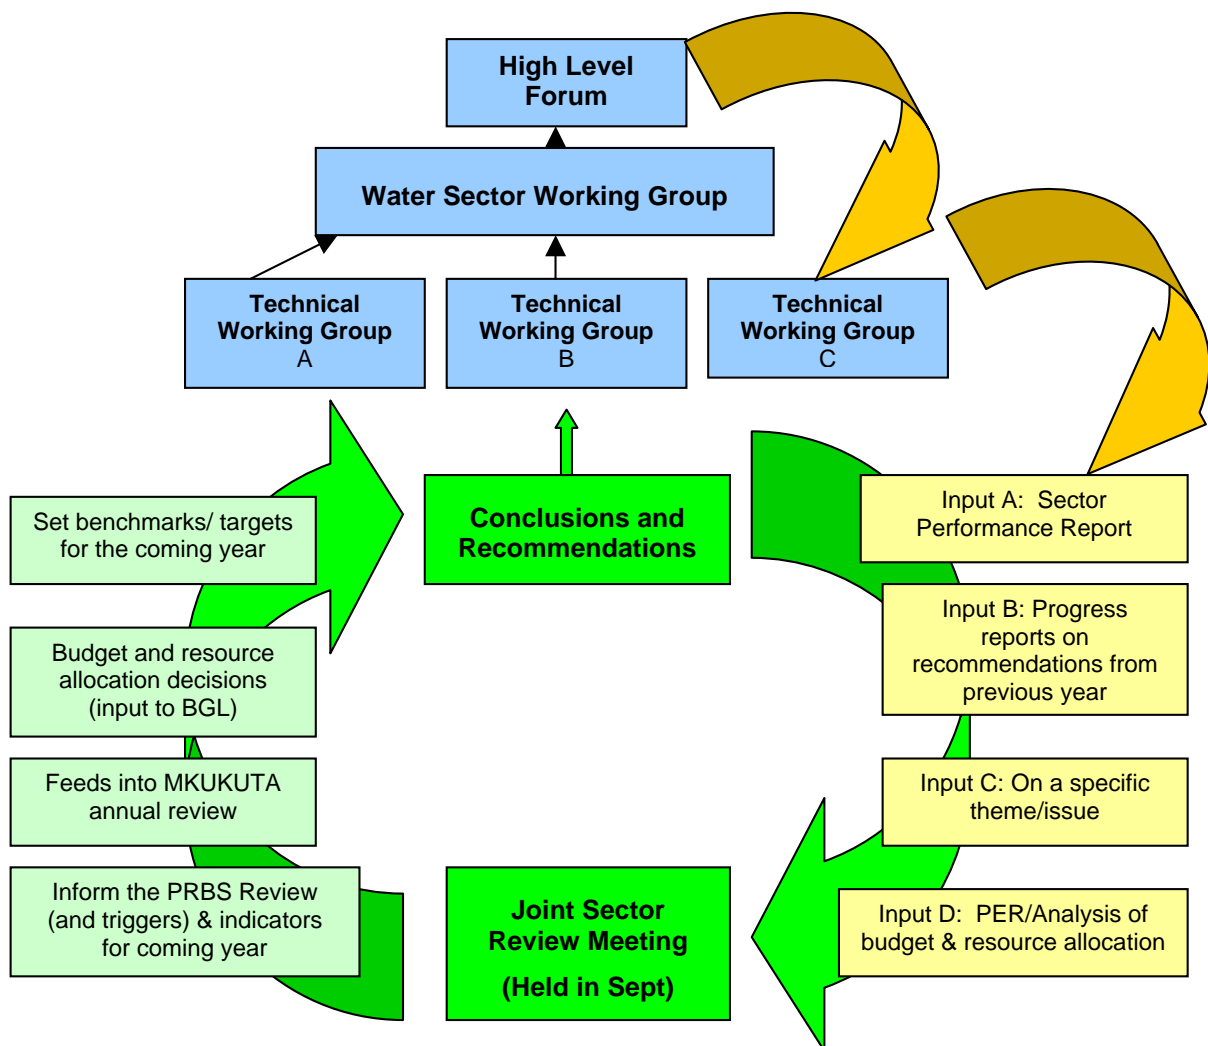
High Level Forum

Water Sector Working Group

Technical Working Group A

Technical Working Group B

Technical Working Group C

Set benchmarks/ targets for the coming year

Budget and resource allocation decisions (input to BGL)

Feeds into MKUKUTA annual review

Inform the PRBS Review (and triggers) & indicators for coming year

Conclusions and Recommendations

Joint Sector Review Meeting

(Held in Sept)

Input A: Sector Performance Report

Input B: Progress reports on recommendations from previous year

Input C: On a specific theme/issue

Input D: PER/Analysis of budget & resource allocation